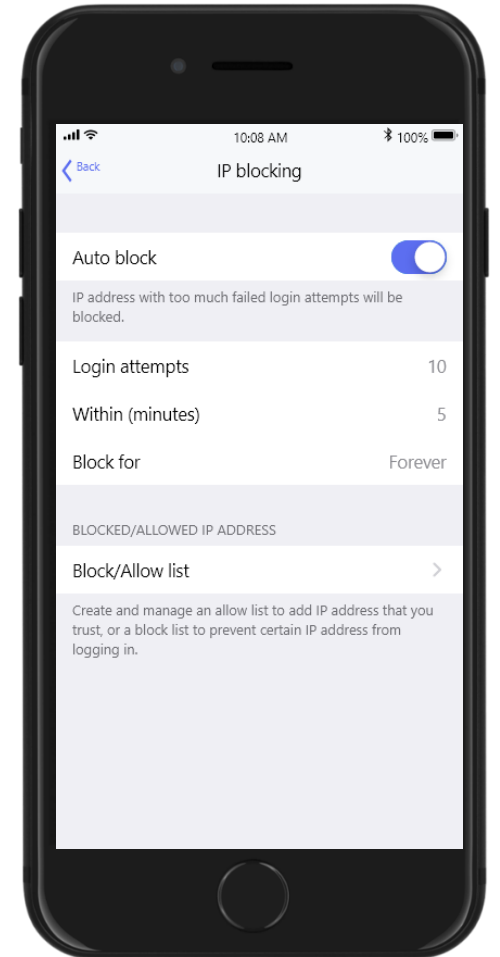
10:08 AM

100%

Back

IP blocking

Auto block

IP address with too much failed login attempts will be blocked.

Login attempts 10

Within (minutes) 5

Block for Forever

BLOCKED/ALLOWED IP ADDRESS

Block/Allow list

Create and manage an allow list to add IP address that you trust, or a block list to prevent certain IP address from logging in.